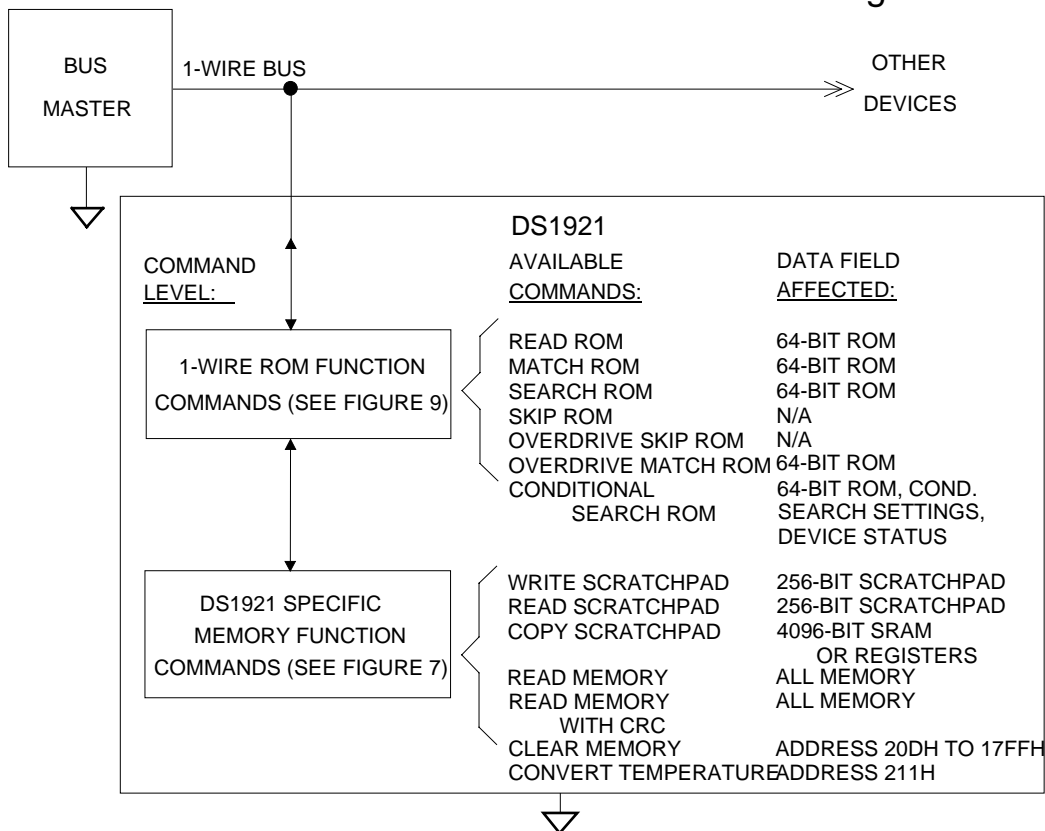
BUS MASTER

1-WIRE BUS

OTHER DEVICES

DS1921

COMMAND LEVEL:

AVAILABLE COMMANDS:

DATA FIELD AFFECTED:

1-WIRE ROM FUNCTION COMMANDS (SEE FIGURE 9)

| AVAILABLE COMMANDS: | DATA FIELD AFFECTED: |
|---|---|
| READ ROM | 64-BIT ROM |
| MATCH ROM | 64-BIT ROM |
| SEARCH ROM | 64-BIT ROM |
| SKIP ROM | N/A |
| OVERDRIVE SKIP ROM | N/A |
| OVERDRIVE MATCH ROM | 64-BIT ROM |
| CONDITIONAL SEARCH ROM | 64-BIT ROM, COND. SEARCH SETTINGS, DEVICE STATUS |

DS1921 SPECIFIC MEMORY FUNCTION COMMANDS (SEE FIGURE 7)

| AVAILABLE COMMANDS: | DATA FIELD AFFECTED: |
|---|---|
| WRITE SCRATCHPAD | 256-BIT SCRATCHPAD |
| READ SCRATCHPAD | 256-BIT SCRATCHPAD |
| COPY SCRATCHPAD | 4096-BIT SRAM OR REGISTERS |
| READ MEMORY | ALL MEMORY |
| READ MEMORY WITH CRC | ALL MEMORY |
| CLEAR MEMORY | ADDRESS 20DH TO 17FFH |
| CONVERT TEMPERATURE | ADDRESS 211H |